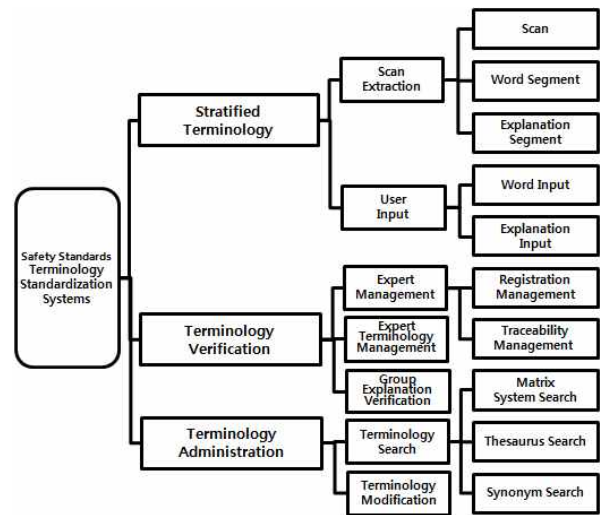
Safety Standards Terminology Standardization Systems

Stratified Terminology

Scan Extraction

Scan

Word Segment

Explanation Segment

User Input

Word Input

Explanation Input

Terminology Verification

Expert Management

Registration Management

Expert Terminology Management

Traceability Management

Group Explanation Verification

Terminology Administration

Terminology Search

Matrix System Search

Thesaurus Search

Terminology Modification

Synonym Search